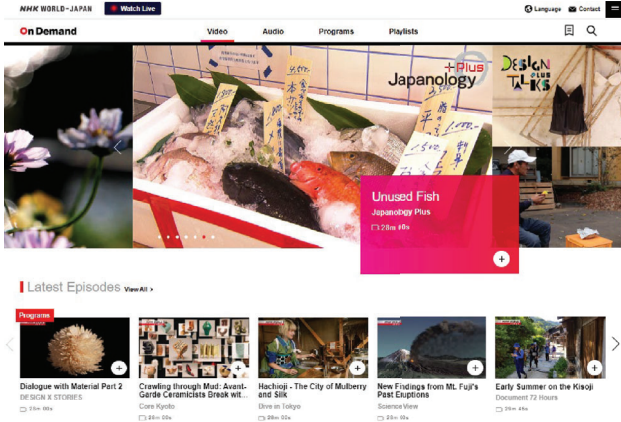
NHK WORLD-JAPAN
Watch Live
Language
Contact
On Demand
Video
Audio
Programs
Playlists

Japanology Plus
DESIGN TALKS plus

Unused Fish
Japanology Plus
28m 00s

Latest Episodes
View All >

Programs
Dialogue with Material Part 2
DESIGN X STORIES
28m 00s

Crawling through Mud: Avant-Garde Ceramicists Break wit...
Core Kyoto
28m 00s

Hachioji - The City of Mulberry and Silk
Dive in Tokyo
28m 00s

New Findings from Mt. Fuji's Past Eruptions
Science View
28m 00s

Early Summer on the Kisoji
Document 72 Hours
28m 49s